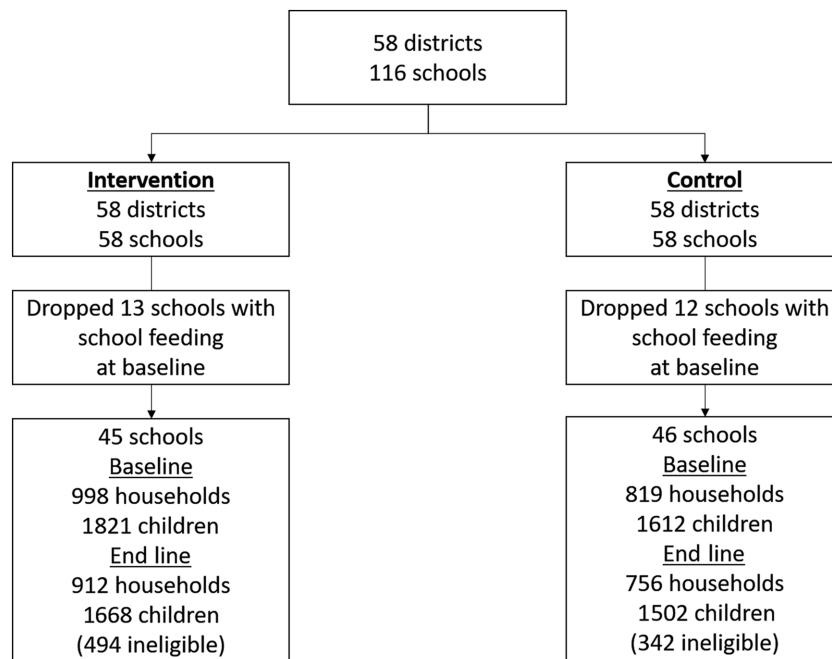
58 districts
116 schools

Intervention
58 districts
58 schools

Dropped 13 schools with school feeding at baseline

45 schools
Baseline
998 households
1821 children
End line
912 households
1668 children
(494 ineligible)

Control
58 districts
58 schools

Dropped 12 schools with school feeding at baseline

46 schools
Baseline
819 households
1612 children
End line
756 households
1502 children
(342 ineligible)